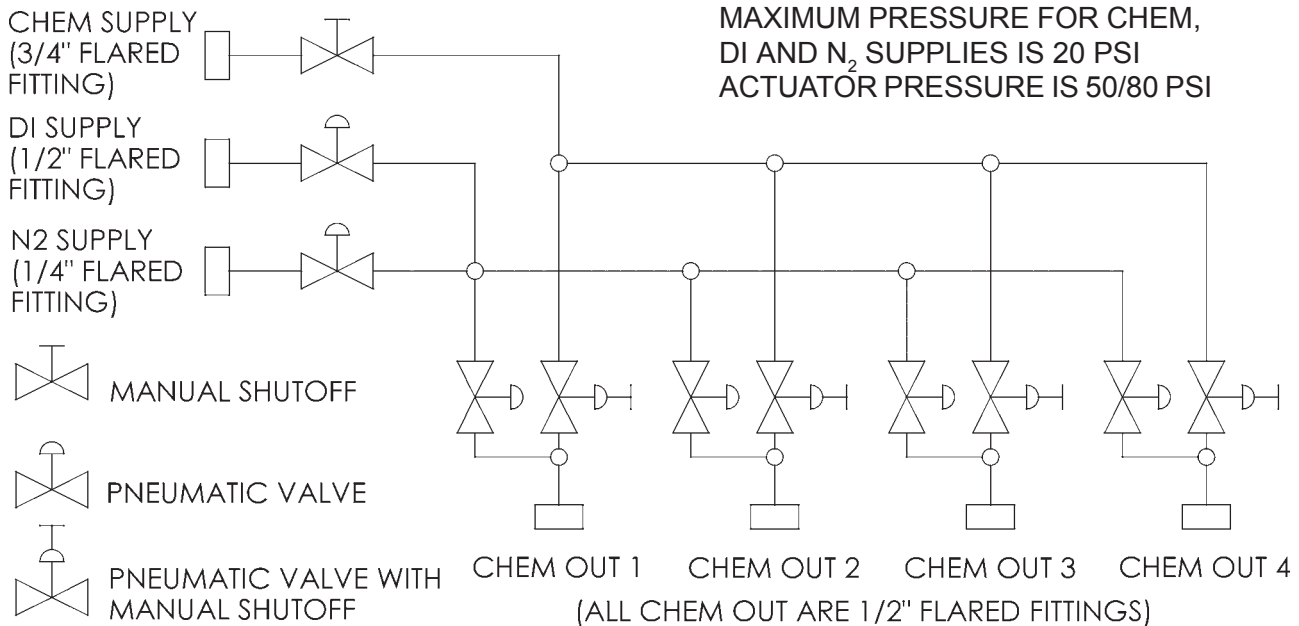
CHEM SUPPLY (3/4" FLARED FITTING)

DI SUPPLY (1/2" FLARED FITTING)

N2 SUPPLY (1/4" FLARED FITTING)

MAXIMUM PRESSURE FOR CHEM, DI AND $N_2$ SUPPLIES IS 20 PSI
ACTUATOR PRESSURE IS 50/80 PSI

MANUAL SHUTOFF

PNEUMATIC VALVE

PNEUMATIC VALVE WITH MANUAL SHUTOFF

CHEM OUT 1

CHEM OUT 2

CHEM OUT 3

CHEM OUT 4

(ALL CHEM OUT ARE 1/2" FLARED FITTINGS)